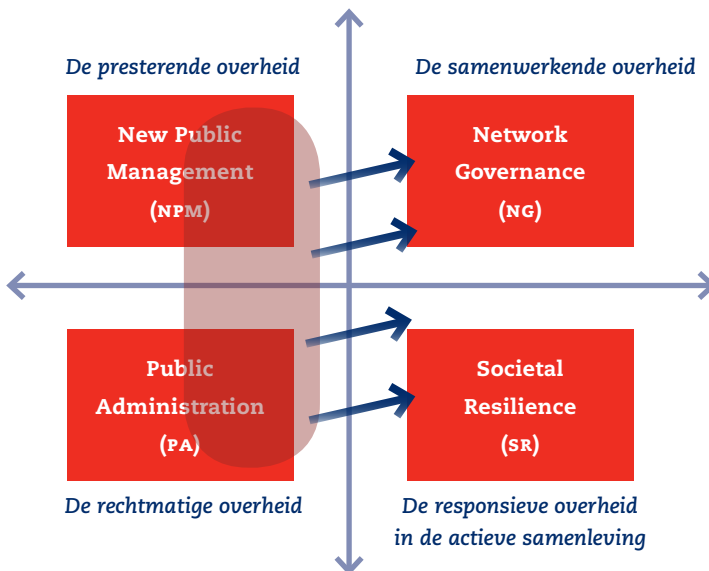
De presterende overheid

De samenwerkende overheid

New Public Management (NPM)

Network Governance (NG)

Public Administration (PA)

Societal Resilience (SR)

De rechtmatige overheid

De responsieve overheid in de actieve samenleving